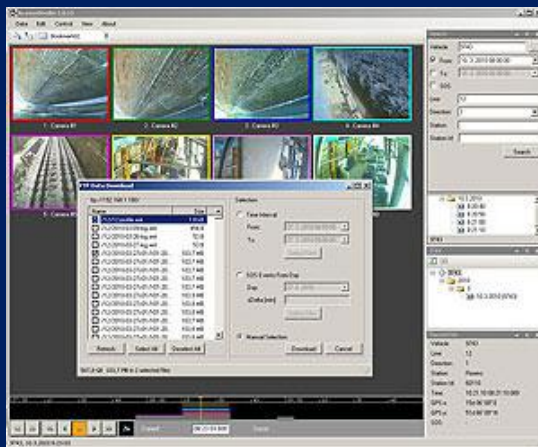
Datei Edit Control View About

1. Camera #1
2. Camera #2
3. Camera #3
4. Camera #4
5. Camera #5

FTP Data Download

Name
Size

Selection
Time Interval
From
To
SOS Events From Day
Day
Manual Selection

Refresh
Select All
Deselect All
Download
Cancel

Vehicle
From
To
SOS
Line
Direction
Station
Station Id
Search

10.3.2010

Vehicle
Line
Direction
Station
Station Id
Time
GPS n
GPS e
SOS